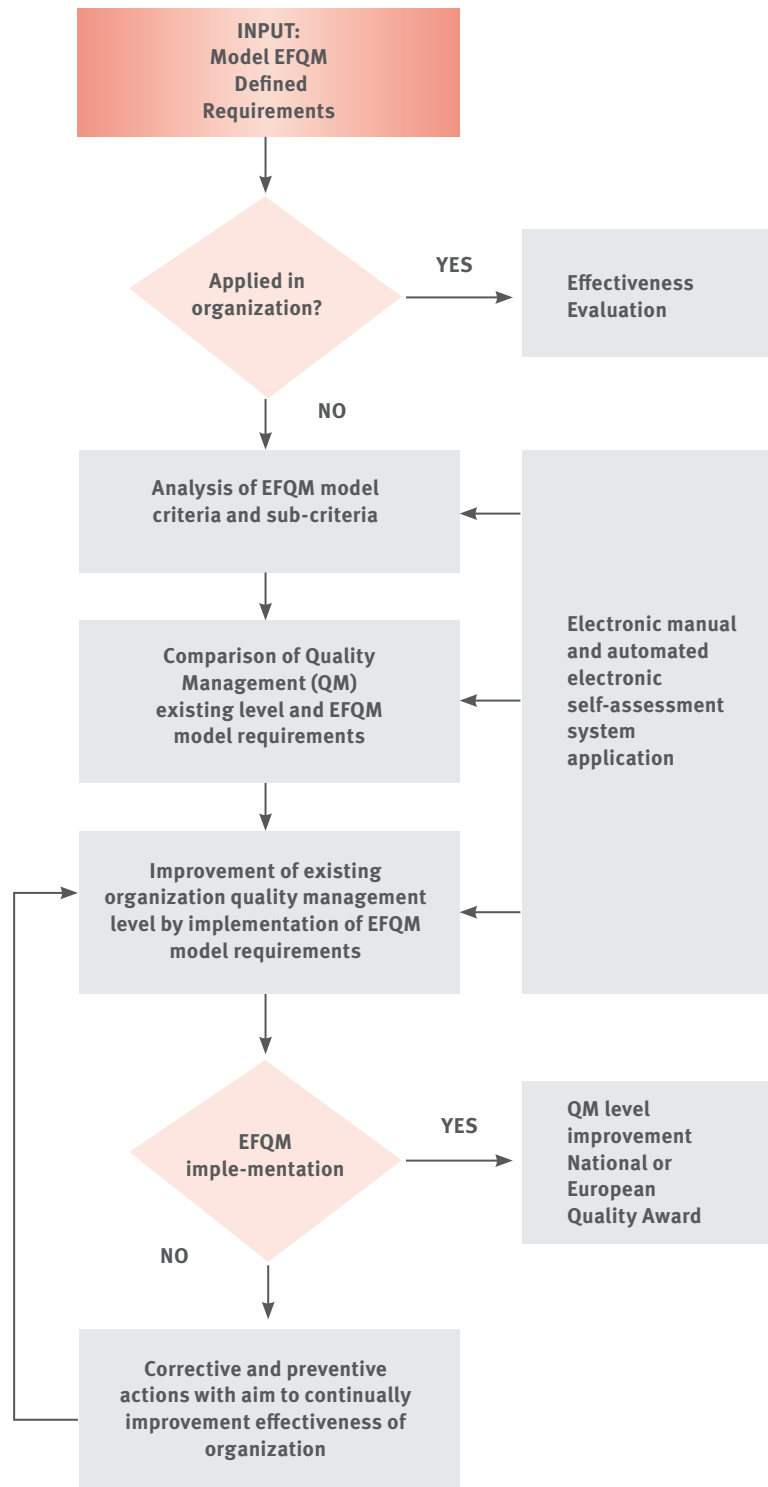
INPUT:
Model EFQM
Defined
Requirements

Applied in organization?

YES

Effectiveness Evaluation

NO

Analysis of EFQM model criteria and sub-criteria

Comparison of Quality Management (QM) existing level and EFQM model requirements

Electronic manual and automated electronic self-assessment system application

Improvement of existing organization quality management level by implementation of EFQM model requirements

EFQM imple-mentation

YES

QM level improvement National or European Quality Award

NO

Corrective and preventive actions with aim to continually improvement effectiveness of organization